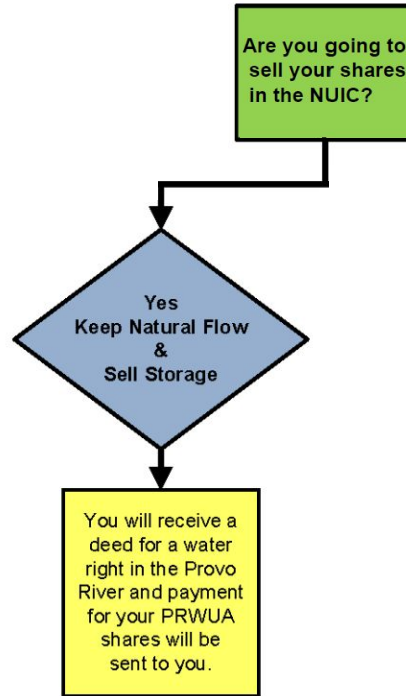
Are you going to sell your shares in the NUIC?

Yes
Keep Natural Flow
&
Sell Storage

You will receive a deed for a water right in the Provo River and payment for your PRWUA shares will be sent to you.